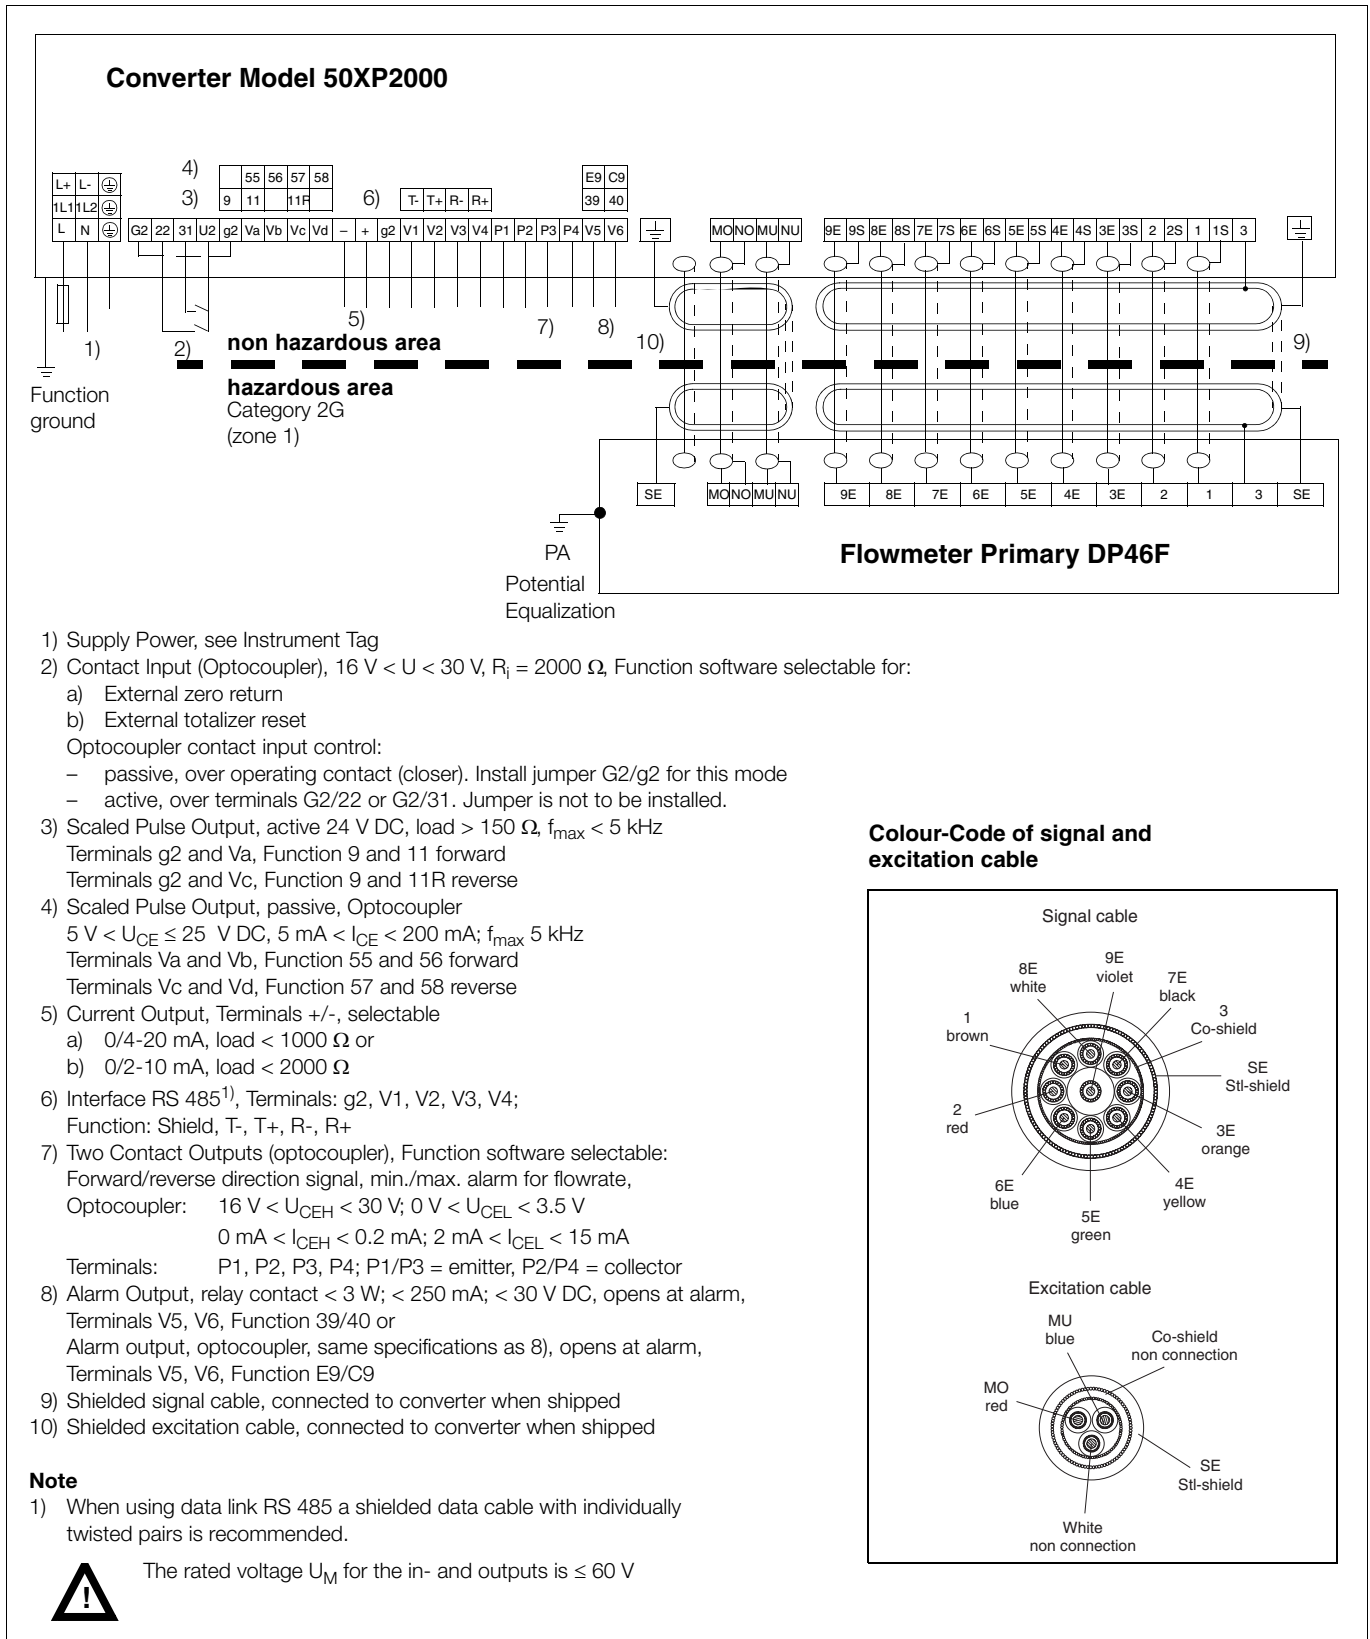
Converter Model 50XP2000

4)
3)

| | 55 | 56 | 57 | 58 |
|---|---|---|---|---|
| 9 | 11 | | 11R | |

6)

| T- | T+ | R- | R+ |
|---|---|---|---|

| E9 | C9 |
|---|---|
| 39 | 40 |

| L+ | L- | ⏚ |
|---|---|---|
| 1L1 | 1L2 | ⏚ |
| L | N | ⏚ |

G2 22 31 U2 g2 Va Vb Vc Vd – + g2 V1 V2 V3 V4 P1 P2 P3 P4 V5 V6

MO NO MU NU

9E 9S 8E 8S 7E 7S 6E 6S 5E 5S 4E 4S 3E 3S 2 2S 1 1S 3

1)
2)
5)
7)
8)
10)
9)

Function ground

non hazardous area

hazardous area
Category 2G
(zone 1)

SE MO NO MU NU 9E 8E 7E 6E 5E 4E 3E 2 1 3 SE

PA
Potential
Equalization

Flowmeter Primary DP46F

1) Supply Power, see Instrument Tag
2) Contact Input (Optocoupler), 16 V < U < 30 V, $R_i$ = 2000 Ω, Function software selectable for:
a) External zero return
b) External totalizer reset
Optocoupler contact input control:
– passive, over operating contact (closer). Install jumper G2/g2 for this mode
– active, over terminals G2/22 or G2/31. Jumper is not to be installed.
3) Scaled Pulse Output, active 24 V DC, load > 150 Ω, $f_{max}$ < 5 kHz
Terminals g2 and Va, Function 9 and 11 forward
Terminals g2 and Vc, Function 9 and 11R reverse
4) Scaled Pulse Output, passive, Optocoupler
5 V < $U_{CE}$ ≤ 25 V DC, 5 mA < $I_{CE}$ < 200 mA; $f_{max}$ 5 kHz
Terminals Va and Vb, Function 55 and 56 forward
Terminals Vc and Vd, Function 57 and 58 reverse
5) Current Output, Terminals +/-, selectable
a) 0/4-20 mA, load < 1000 Ω or
b) 0/2-10 mA, load < 2000 Ω
6) Interface RS 485$^{1)}$, Terminals: g2, V1, V2, V3, V4;
Function: Shield, T-, T+, R-, R+
7) Two Contact Outputs (optocoupler), Function software selectable:
Forward/reverse direction signal, min./max. alarm for flowrate,
Optocoupler: 16 V < $U_{CEH}$ < 30 V; 0 V < $U_{CEL}$ < 3.5 V
0 mA < $I_{CEH}$ < 0.2 mA; 2 mA < $I_{CEL}$ < 15 mA
Terminals: P1, P2, P3, P4; P1/P3 = emitter, P2/P4 = collector
8) Alarm Output, relay contact < 3 W; < 250 mA; < 30 V DC, opens at alarm,
Terminals V5, V6, Function 39/40 or
Alarm output, optocoupler, same specifications as 8), opens at alarm,
Terminals V5, V6, Function E9/C9
9) Shielded signal cable, connected to converter when shipped
10) Shielded excitation cable, connected to converter when shipped

Note
1) When using data link RS 485 a shielded data cable with individually twisted pairs is recommended.

The rated voltage $U_M$ for the in- and outputs is ≤ 60 V

Colour-Code of signal and excitation cable

Signal cable
9E violet
8E white
7E black
3 Co-shield
1 brown
SE Stl-shield
2 red
3E orange
6E blue
4E yellow
5E green

Excitation cable
MU blue
Co-shield non connection
MO red
SE Stl-shield
White non connection